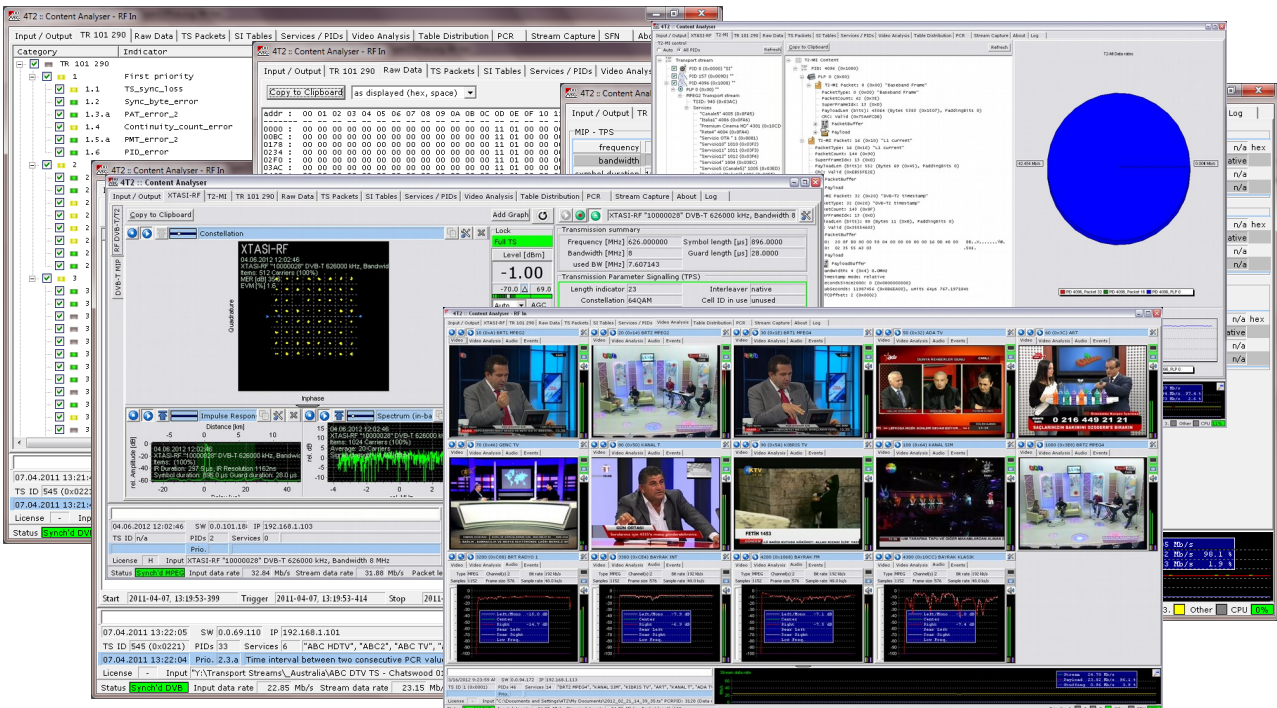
4T2 :: Content Analyser - RF In

Input / Output | TR 101 290 | Raw Data | TS Packets | SI Tables | Services / PIDs | Video Analysis | Table Distribution | PCR | Stream Capture | SFN

| Category | Indicator |
|---|---|
| TR 101 290 | |
| 1 | First priority |
| 1.1 | TS_sync_loss |
| 1.2 | Sync_byte_error |
| 1.3.a | PAT_error_2 |
| 1.4 | Continuity_count_error |
| 1.5.a | PMT_error_2 |
| 1.6 | PID_error |
| 2 | |
| 3 | |

4T2 :: Content Analyser - RF In

Input / Output | TR 101 290 | Raw Data | TS Packets | SI Tables | Services / PIDs | Video Analysis

Copy to Clipboard | as displayed (hex, space)

addr : 00 01 02 03 04 05 06 07 08 09 0A 0B 0C 0D 0E 0F 10 11

Input / Output | TR

MIP - TPS

frequency
bandwidth

4T2 :: Content Analyser - RF In

4T2 :: Content Analyser

Input / Output | XTASI-RF | T2-MI | TR 101 290 | Raw Data | TS Packets | SI Tables | Services / PIDs | Video Analysis | Table Distribution | PCR | Stream Capture | About | Log

Copy to Clipboard | Add Graph

RF DVB-T/T2 | DVB-T MIP

Constellation

XTASI-RF
04.06.2012 12:02:46
XTASI-RF "10000028" DVB-T 626000 kHz, Bandwid
Items: 512 Carriers (100%)
MER [dB] 35.6
EVM[%] 1.6

Quadrature
Inphase

Lock
Full TS
Level [dBm]
-1.00
-70.0 69.0
Auto AGC

XTASI-RF "10000028" DVB-T 626000 kHz, Bandwidth 8

Transmission summary
Frequency [MHz] 626.000000 | Symbol length [µs] 896.0000
Bandwidth [MHz] 8 | Guard length [µs] 28.0000
used BW [MHz] 7.607143

Transmission Parameter Signalling (TPS)
Length indicator 23 | Interleaver native
Constellation 64QAM | Cell ID in use unused

Impulse Respon
Distance [km]
-5 0 10 15
04.06.2012 12:02:46
XTASI-RF "10000028" DVB-T 626000 kHz, Bandwi
Items: (100%)
IR Duration: 297.5 µs, IR Resolution 1162ns
Symbol duration: 896.0 µs Guard duration: 28.0 µs
rel. Amplitude [dB]
-20 0 20 40
Delay [µs]

Spectrum (in-ba
04.06.2012 12:02:46
XTASI-RF "10000028" DVB-T 626000 k
Items: 1024 Carriers (100%)
Average: 20 Carriers
Duration: 896.0 µs
-6 -4 -2 0 2
rel. [MHz]

04.06.2012 12:02:46 | SW 0.0.101.18 | IP 192.168.1.103
TS ID n/a | PIDs 2 | Services 0
Prio.
License H | Input XTASI-RF "10000028" DVB-T 626000 kHz, Bandwidth 8 MHz
Status Synch'd MPEG | Input data rate 32.84 Mb/s | Stream data rate 31.88 Mb/s | Packet le

Start 2011-04-07, 13:19:53-399 | Trigger 2011-04-07, 13:19:53-414 | Stop 2011-

07.04.2011 13:21:
TS ID 545 (0x0221
07.04.2011 13:21:
License - Inp
Status Synch'd DVB

07.04.2011 13:22:05 | SW 0.0.69.110 | IP 192.168.1.101
TS ID 545 (0x0221) | PIDs 32 | Services 6 | "ABC HDTV", "ABC2", "ABC TV",
07.04.2011 13:22:04 | Prio. 2.3.a | Time interval between two consecutive PCR value
License - | Input "Y:\Transport Streams\_Australia\ABC DVB TS - Chatswood 0
Status Synch'd DVB | Input data rate 22.85 Mb/s | Stream data rate 23.15 Mb/s

4T2 :: Content Analyser
Input / Output | XTASI-RF | T2-MI | TR 101 290 | Raw Data | TS Packets | SI Tables | Services / PIDs | Video Analysis | Table Distribution | PCR | Stream Capture | About | Log
T2-MI control
Auto | All PIDs | Refresh
Copy to Clipboard | Refresh
T2-MI Content
T2-MI Data rates
Transport stream
PID 0 (0x000) "SI"
PID 157 (0x009D) "PS"
PID 4096 (0x1000) "T2-MI"
PLP 0 (0x00)
MPEG2 Transport stream
TSID: 940 (0x03AC)
Services
PLP 0 (0x00)
T2-MI Packet: 0 (0x00) "Baseband Frame"
PacketType: 0 (0x00) "Baseband Frame"
FacketBuffer
Payload
T2-MI Packet: 16 (0x10) "L1 current"
02.654 Mb/s
3.504 Mb/s
PID 4096, Packet 32 | PID 4096, Packet 16 | PID 4096, PLP 0

Log
n/a hex
ative
n/a
n/a
n/a
ative
n/a
n/a
n/a hex
ative
n/a
n/a
Other | CPU

4T2 :: Content Analyser - RF In
Input / Output | XTASI-RF | TR 101 290 | Raw Data | TS Packets | SI Tables | Services / PIDs | Video Analysis | Table Distribution | PCR | Stream Capture | About | Log
Video | Video Analysis | Audio | Events
10 (0x0A) BRT1 MPEG2
20 (0x14) BRT2 MPEG2
30 (0x1E) BRT1 MPEG4
50 (0x32) ADA TV
60 (0x3C) ART
70 (0x46) GENÇ TV
80 (0x50) KANAL T
90 (0x5A) KIBRIS TV
100 (0x64) KANAL SIM
110 (0x6E) BRT2 MPEG4
0 216 449 21 21
FETİH 1453
2000 (0x7D0) BRT RADYO 1
3000 (0xBB8) BAYRAK INT
4000 (0xFA0) BAYRAK FM
4300 (0x10CC) BAYRAK KLASIK
Left/Mono
Center
Right
Rear Left
Rear Right
Low Freq.

Stream data rate
Stream 24.70 Mb/s
Payload 22.61 Mb/s 90.1 %
Stuffing 0.48 Mb/s 1.9 %